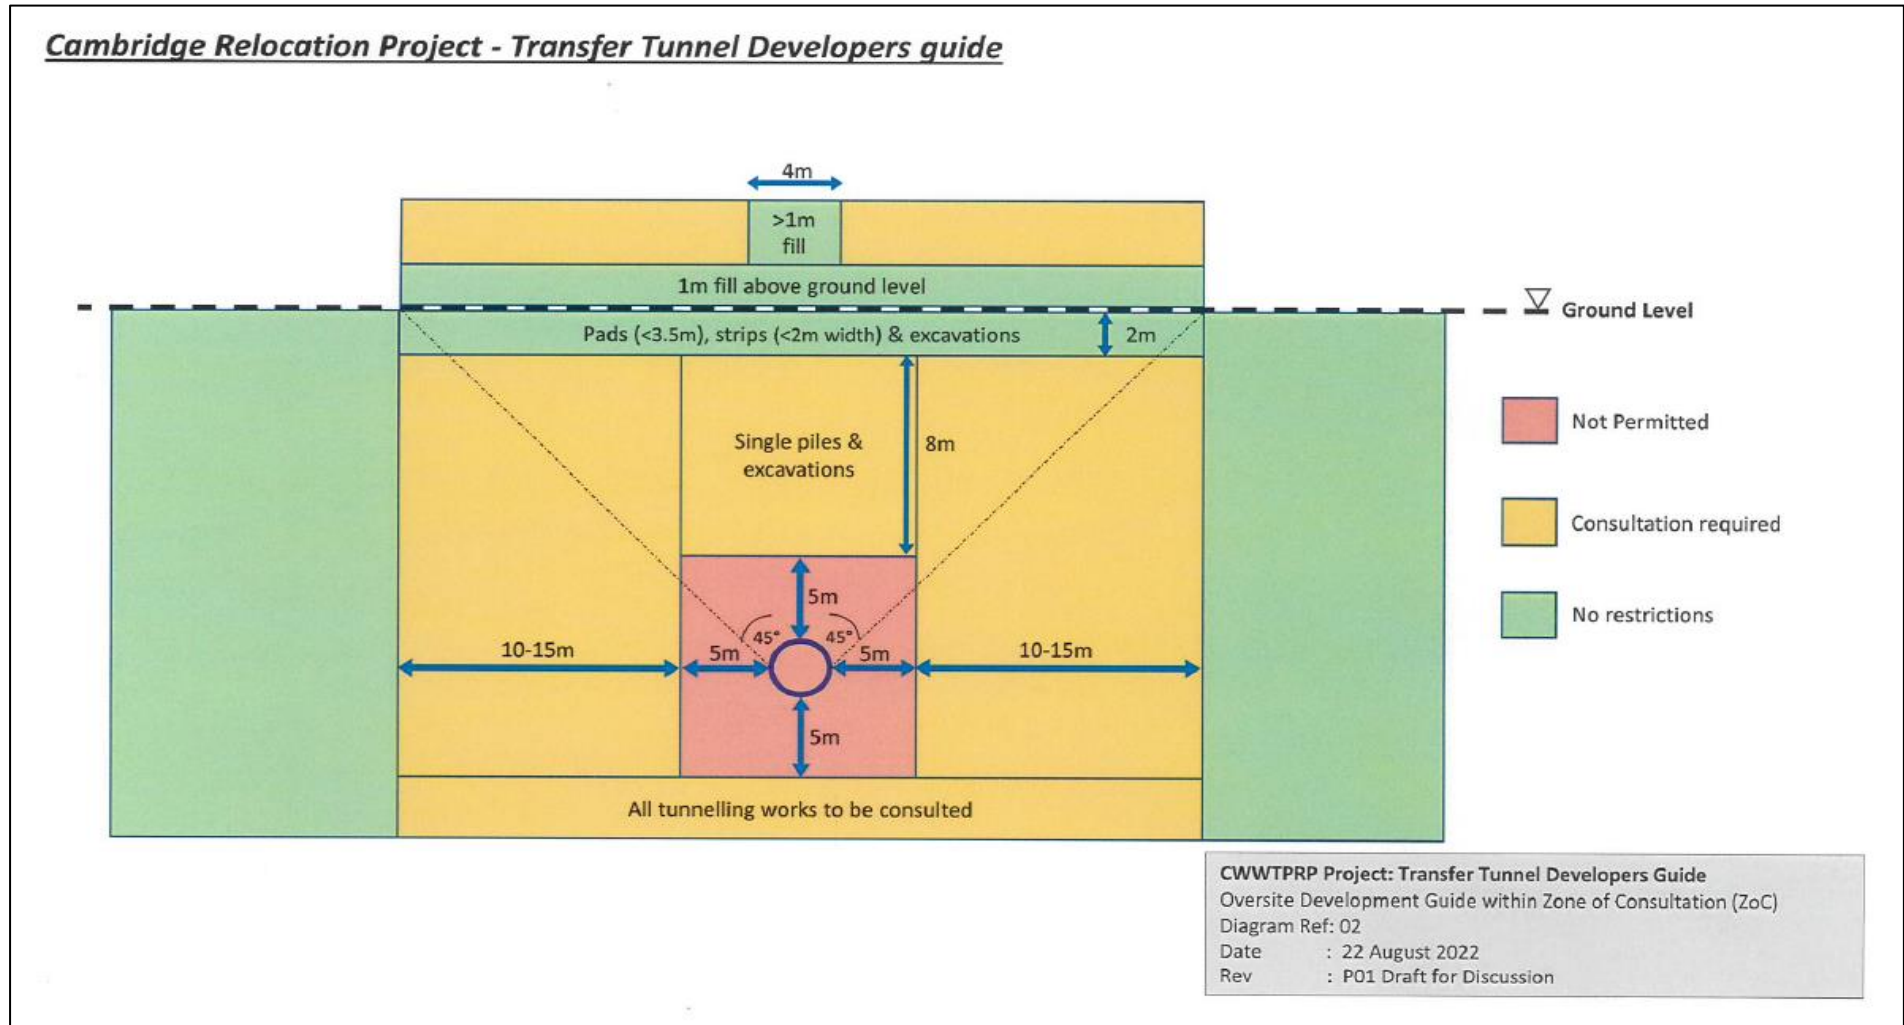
Cambridge Relocation Project - Transfer Tunnel Developers guide

4m

>1m fill

1m fill above ground level

Ground Level

Pads (<3.5m), strips (<2m width) & excavations

2m

Single piles & excavations

8m

5m

45°

45°

10-15m

5m

5m

10-15m

5m

All tunnelling works to be consulted

Not Permitted

Consultation required

No restrictions

CWWTPRP Project: Transfer Tunnel Developers Guide
Oversite Development Guide within Zone of Consultation (ZoC)
Diagram Ref: 02
Date : 22 August 2022
Rev : P01 Draft for Discussion